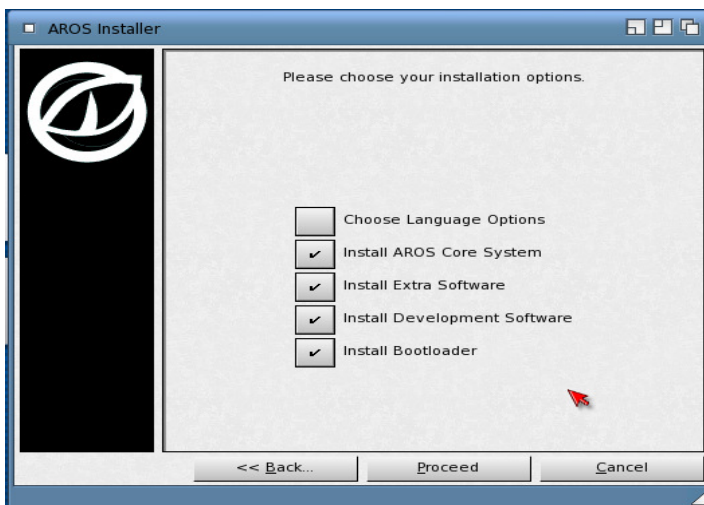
AROS Installer

Please choose your installation options.

Choose Language Options
Install AROS Core System
Install Extra Software
Install Development Software
Install Bootloader

<< Back...
Proceed
Cancel